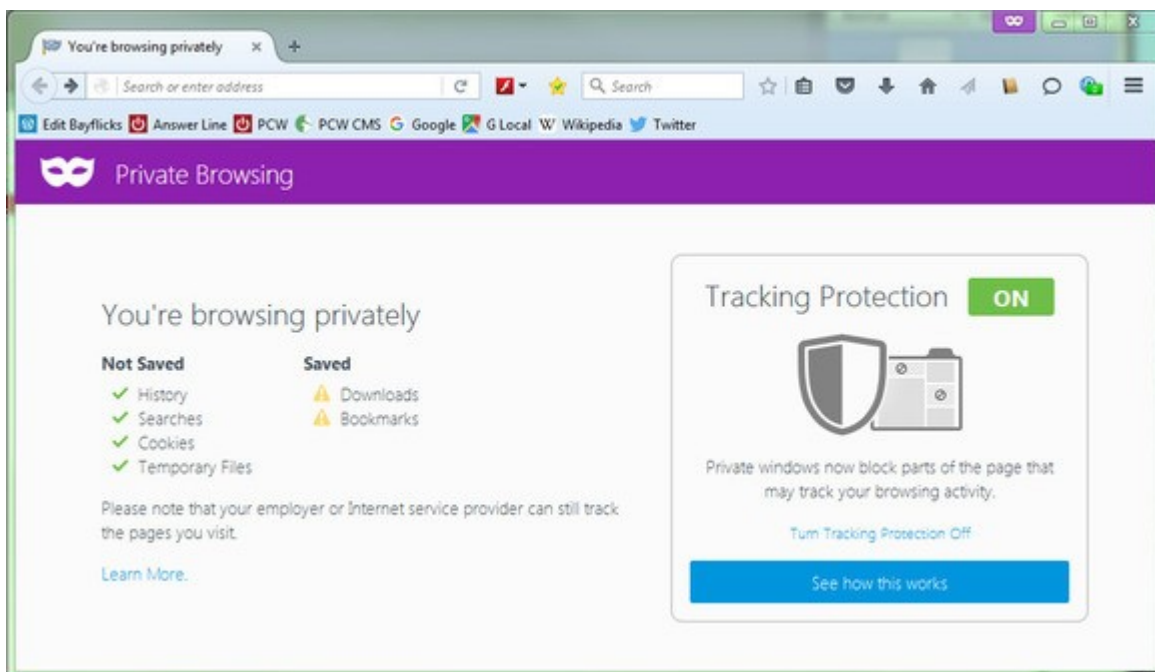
You're browsing privately ×

Search or enter address

Search

Edit Bayflicks Answer Line PCW PCW CMS Google G Local Wikipedia Twitter

Private Browsing

You're browsing privately

Not Saved
✓ History
✓ Searches
✓ Cookies
✓ Temporary Files

Saved
Downloads
Bookmarks

Please note that your employer or Internet service provider can still track the pages you visit.

Learn More.

Tracking Protection ON

Private windows now block parts of the page that may track your browsing activity.

Turn Tracking Protection Off

See how this works